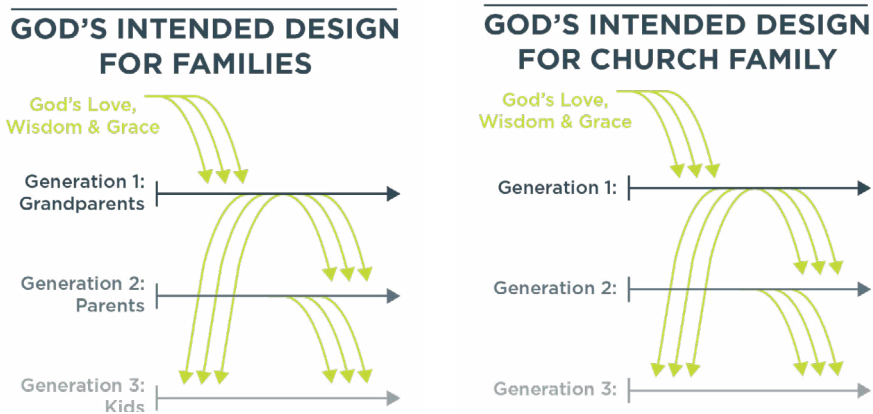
GOD'S INTENDED DESIGN FOR FAMILIES

God's Love, Wisdom & Grace

Generation 1: Grandparents

Generation 2: Parents

Generation 3: Kids

GOD'S INTENDED DESIGN FOR CHURCH FAMILY

God's Love, Wisdom & Grace

Generation 1:

Generation 2:

Generation 3: